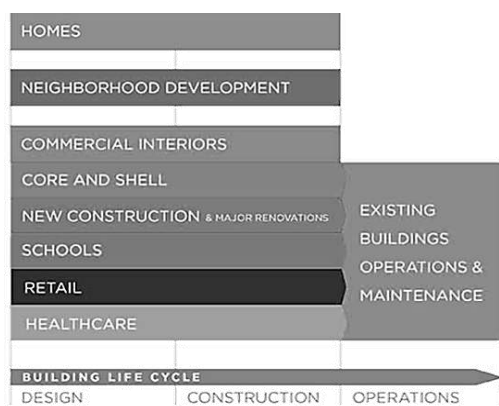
HOMES

NEIGHBORHOOD DEVELOPMENT

COMMERCIAL INTERIORS

CORE AND SHELL

NEW CONSTRUCTION & MAJOR RENOVATIONS

SCHOOLS

RETAIL

HEALTHCARE

EXISTING BUILDINGS OPERATIONS & MAINTENANCE

BUILDING LIFE CYCLE

DESIGN

CONSTRUCTION

OPERATIONS